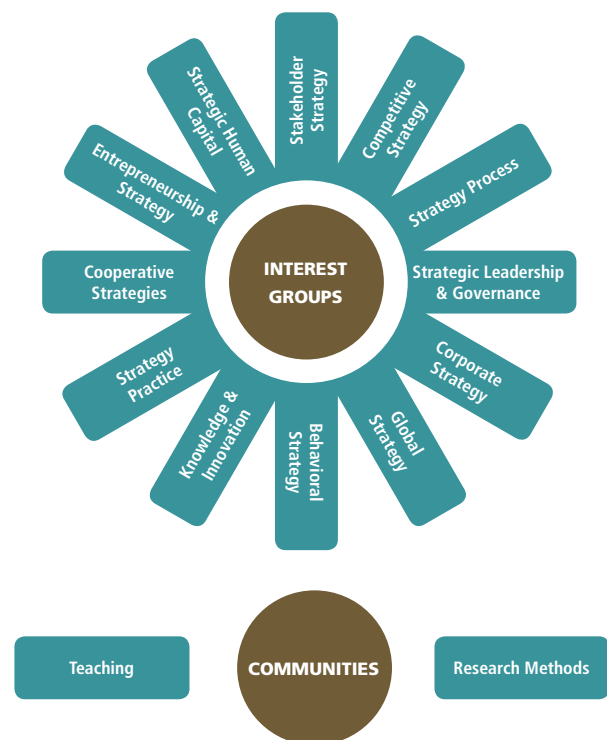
INTEREST GROUPS

Stakeholder Strategy

Competitive Strategy

Strategy Process

Strategic Leadership & Governance

Corporate Strategy

Global Strategy

Behavioral Strategy

Knowledge & Innovation

Strategy Practice

Cooperative Strategies

Entrepreneurship & Strategy

Strategic Human Capital

Teaching

COMMUNITIES

Research Methods